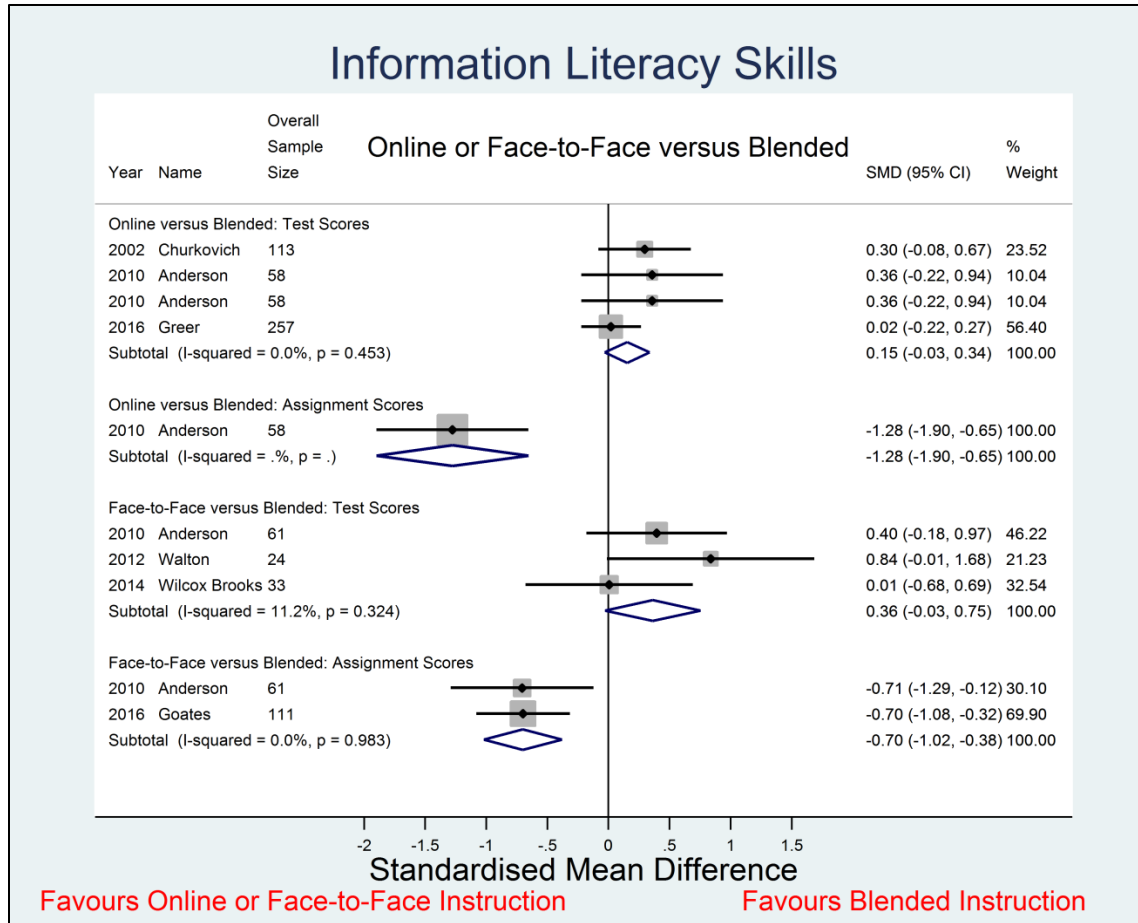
Information Literacy Skills

Online or Face-to-Face versus Blended

| Year | Name | Overall Sample Size | SMD (95% CI) | % Weight |
|---|---|---|---|---|
| Online versus Blended: Test Scores | | | | |
| 2002 | Churkovich | 113 | 0.30 (-0.08, 0.67) | 23.52 |
| 2010 | Anderson | 58 | 0.36 (-0.22, 0.94) | 10.04 |
| 2010 | Anderson | 58 | 0.36 (-0.22, 0.94) | 10.04 |
| 2016 | Greer | 257 | 0.02 (-0.22, 0.27) | 56.40 |
| Subtotal (I-squared = 0.0%, p = 0.453) | | | 0.15 (-0.03, 0.34) | 100.00 |
| Online versus Blended: Assignment Scores | | | | |
| 2010 | Anderson | 58 | -1.28 (-1.90, -0.65) | 100.00 |
| Subtotal (I-squared = .%, p = .) | | | -1.28 (-1.90, -0.65) | 100.00 |
| Face-to-Face versus Blended: Test Scores | | | | |
| 2010 | Anderson | 61 | 0.40 (-0.18, 0.97) | 46.22 |
| 2012 | Walton | 24 | 0.84 (-0.01, 1.68) | 21.23 |
| 2014 | Wilcox Brooks | 33 | 0.01 (-0.68, 0.69) | 32.54 |
| Subtotal (I-squared = 11.2%, p = 0.324) | | | 0.36 (-0.03, 0.75) | 100.00 |
| Face-to-Face versus Blended: Assignment Scores | | | | |
| 2010 | Anderson | 61 | -0.71 (-1.29, -0.12) | 30.10 |
| 2016 | Goates | 111 | -0.70 (-1.08, -0.32) | 69.90 |
| Subtotal (I-squared = 0.0%, p = 0.983) | | | -0.70 (-1.02, -0.38) | 100.00 |

-2 -1.5 -1 -.5 0 .5 1 1.5

Standardised Mean Difference

Favours Online or Face-to-Face Instruction

Favours Blended Instruction